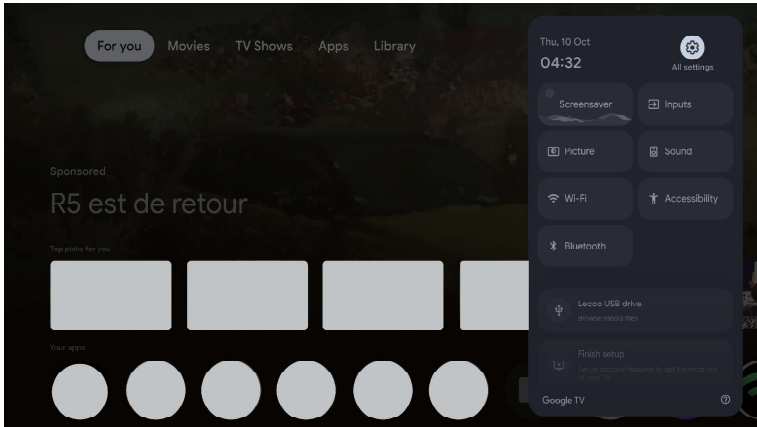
For you Movies TV Shows Apps Library

Sponsored

R5 est de retour

Top picks for you

Your apps

Thu, 10 Oct

04:32

All settings

Screensaver

Inputs

Picture

Sound

Wi-Fi

Accessibility

Bluetooth

Lecoo USB drive

Browse media files

Finish setup

Set up optional features to get the most out of your TV

Google TV